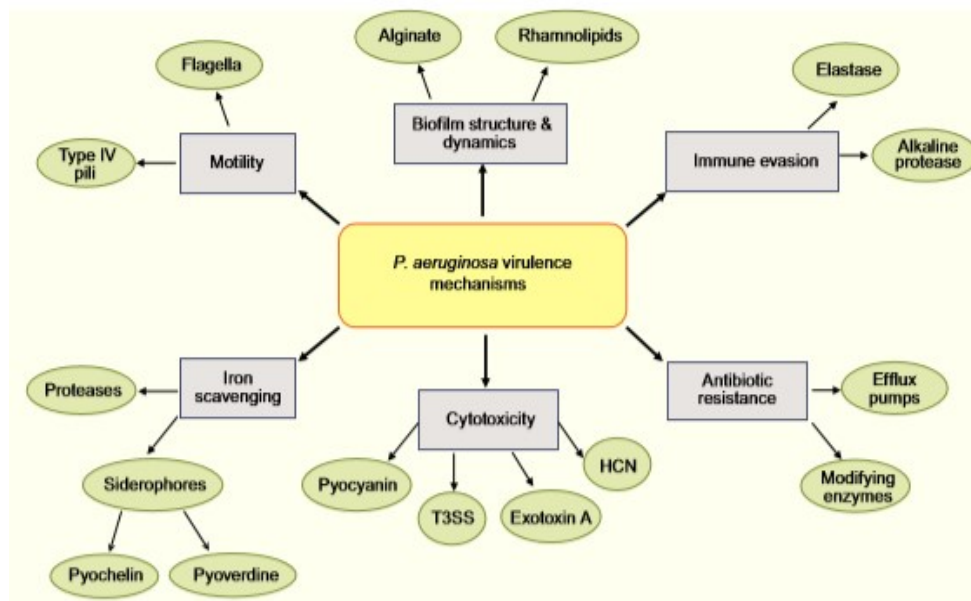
Alginate

Rhamnolipids

Flagella

Biofilm structure & dynamics

Elastase

Type IV pili

Motility

Immune evasion

Alkaline protease

P. aeruginosa virulence mechanisms

Iron scavenging

Antibiotic resistance

Proteases

Cytotoxicity

Efflux pumps

HCN

Siderophores

Pyocyanin

Modifying enzymes

T3SS

Exotoxin A

Pyochelin

Pyoverdine